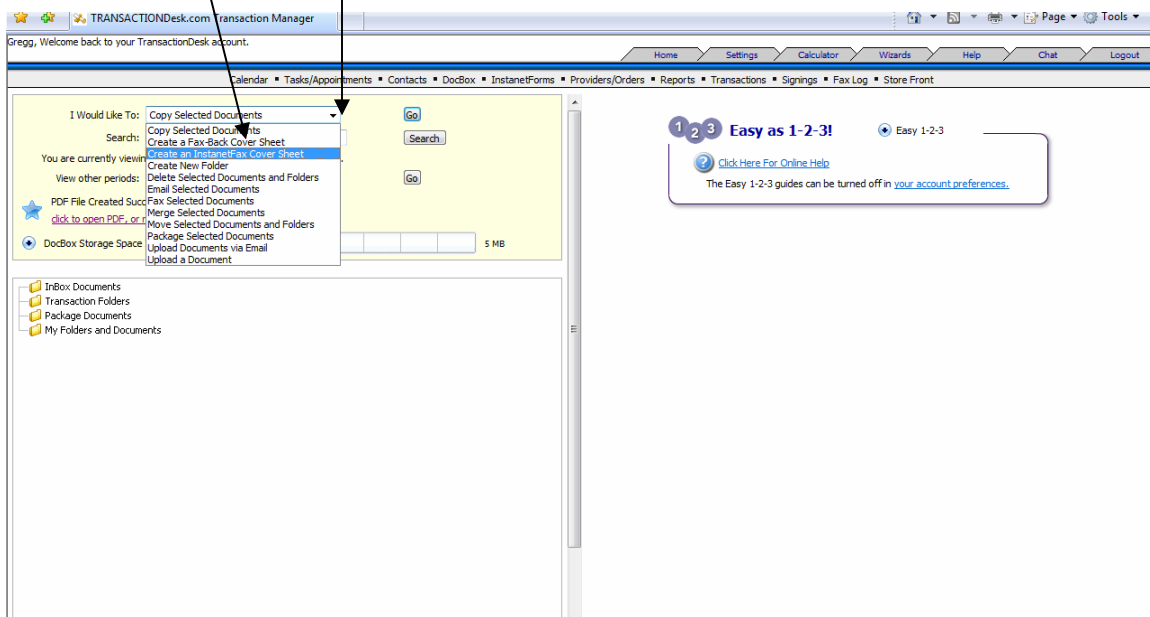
TRANSACTIONDesk.com Transaction Manager

Page ▾ Tools ▾

Gregg, Welcome back to your TransactionDesk account.

Home | Settings | Calculator | Wizards | Help | Chat | Logout

Calendar ▪ Tasks/Appointments ▪ Contacts ▪ DocBox ▪ InstanetForms ▪ Providers/Orders ▪ Reports ▪ Transactions ▪ Signings ▪ Fax Log ▪ Store Front

I Would Like To: Copy Selected Documents

Go

Search:

Search

You are currently viewin

View other periods:

Go

PDF File Created Succ

click to open PDF, or r

DocBox Storage Space

5 MB

Copy Selected Documents
Create a Fax-Back Cover Sheet
Create an InstanetFax Cover Sheet
Create New Folder
Delete Selected Documents and Folders
Email Selected Documents
Fax Selected Documents
Merge Selected Documents
Move Selected Documents and Folders
Package Selected Documents
Upload Documents via Email
Upload a Document

InBox Documents
Transaction Folders
Package Documents
My Folders and Documents

1 2 3 Easy as 1-2-3!

Easy 1-2-3

Click Here For Online Help

The Easy 1-2-3 guides can be turned off in your account preferences.